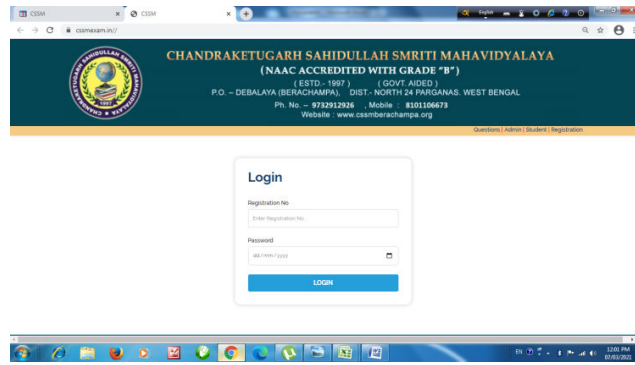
CSSM
CSSM
cssmexam.in//

CHANDRAKETUGARH SAHIDULLAH SMRITI MAHAVIDYALAYA
(NAAC ACCREDITED WITH GRADE "B")
( ESTD.- 1997 ) ( GOVT. AIDED )
P.O. – DEBALAYA (BERACHAMPA), DIST.- NORTH 24 PARGANAS. WEST BENGAL
Ph. No. – 9732912926 , Mobile : 8101106673
Website : www.cssmberachampa.org

Questions | Admin | Student | Registration

Login

Registration No
Enter Registration No.

Password
dd / mm / yyyy

LOGIN

EN
12:01 PM
07/03/2021